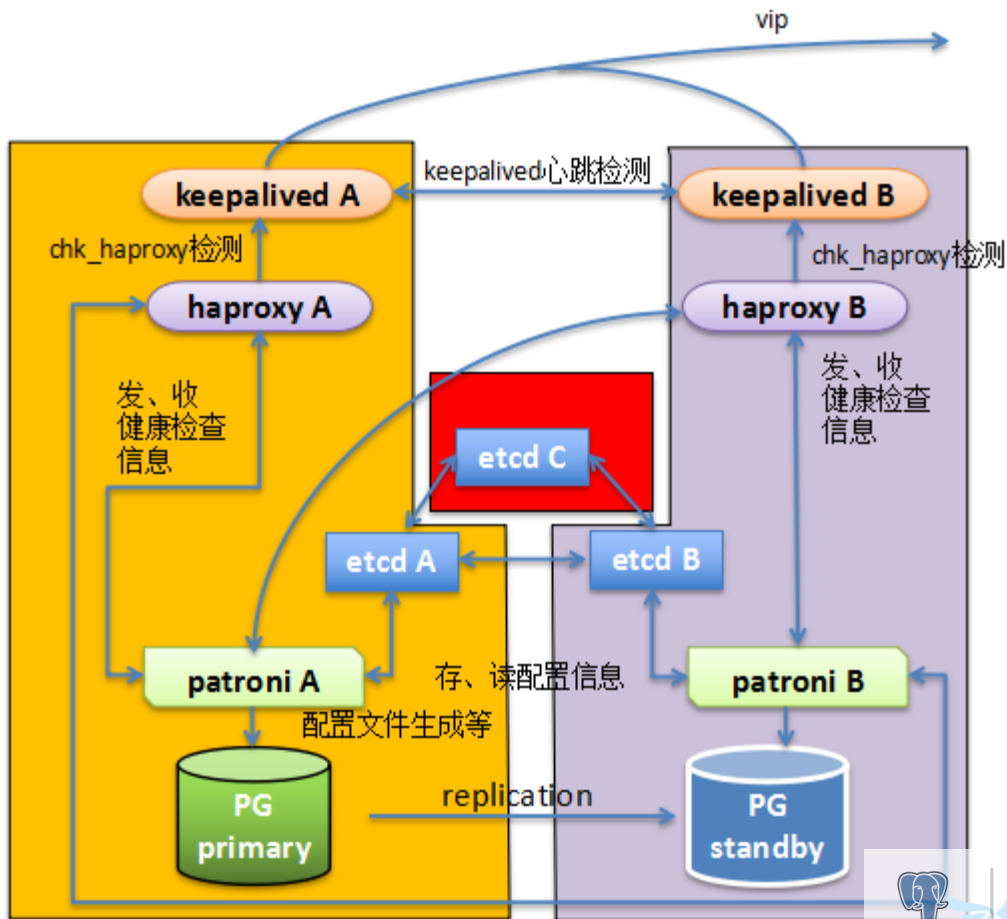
vip

keepalived心跳检测

keepalived A

keepalived B

chk_haproxy检测

chk_haproxy检测

haproxy A

haproxy B

发、收
健康检查
信息

发、收
健康检查
信息

etcd C

etcd A

etcd B

patroni A

patroni B

存、读配置信息

配置文件生成等

PG
primary

replication

PG
standby